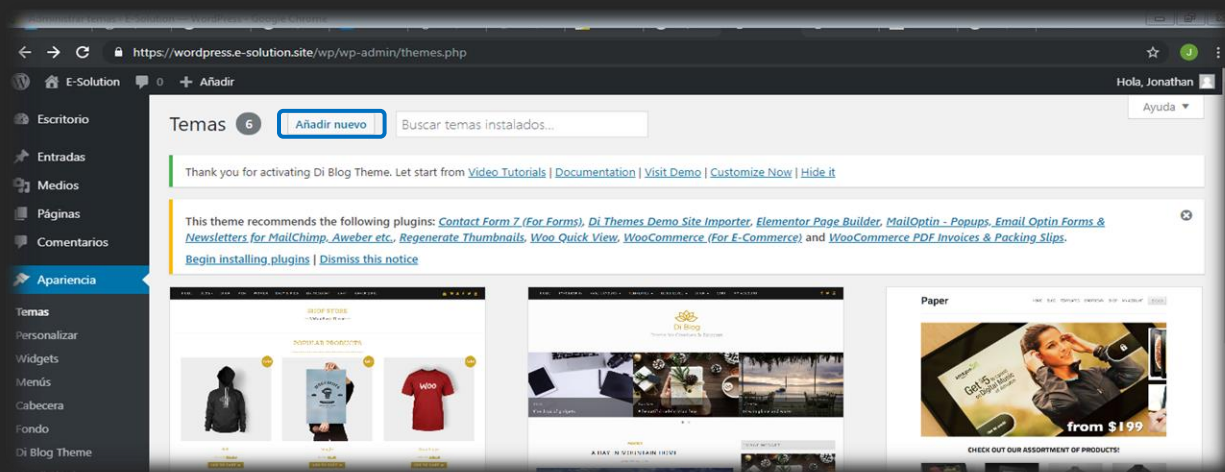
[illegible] Temas ‹ E-Solution — WordPress - Google Chrome

https://wordpress.e-solution.site/wp/wp-admin/themes.php

E-Solution 0 Añadir Hola, Jonathan

Escritorio
Entradas
Medios
Páginas
Comentarios
Apariencia
Temas
Personalizar
Widgets
Menús
Cabecera
Fondo
Di Blog Theme

Ayuda ▼

Temas 6 Añadir nuevo Buscar temas instalados...

Thank you for activating Di Blog Theme. Let start from Video Tutorials | Documentation | Visit Demo | Customize Now | Hide it

This theme recommends the following plugins: Contact Form 7 (For Forms), Di Themes Demo Site Importer, Elementor Page Builder, MailOptin - Popups, Email Optin Forms & Newsletters for MailChimp, Aweber etc., Regenerate Thumbnails, Woo Quick View, WooCommerce (For E-Commerce) and WooCommerce PDF Invoices & Packing Slips.

Begin installing plugins | Dismiss this notice

SHOP STORE

POPULAR PRODUCTS

Di Blog

Paper

Get 5

from $199

CHECK OUT OUR ASSORTMENT OF PRODUCTS!